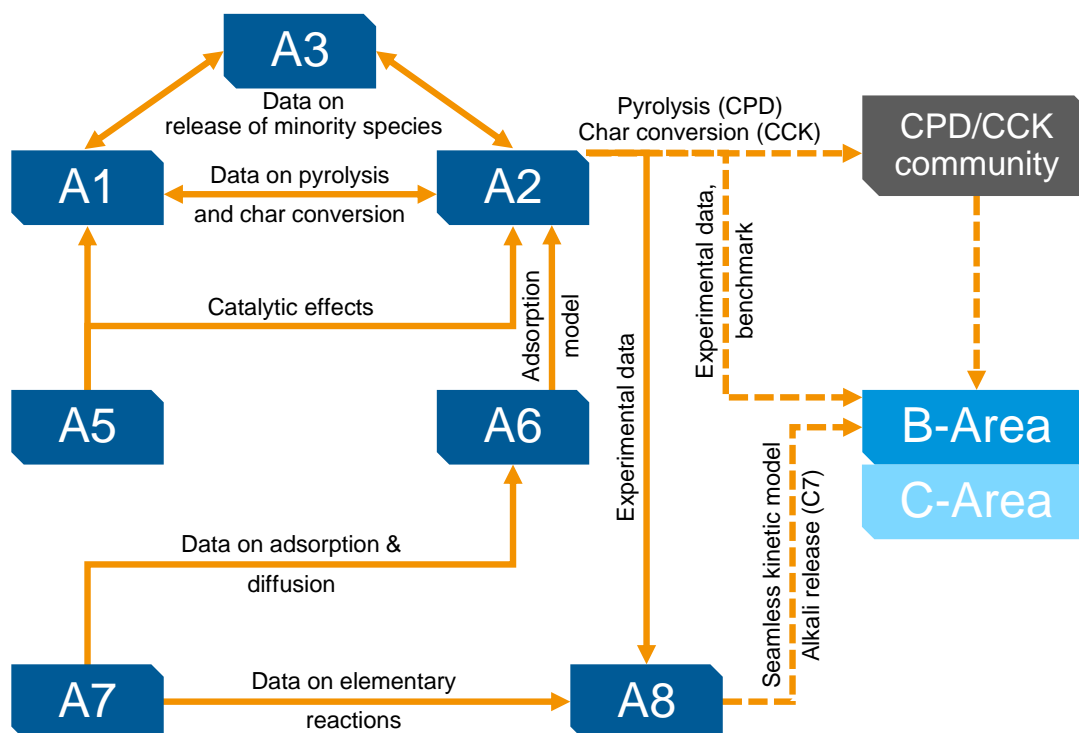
A3

Data on release of minority species

A1

Data on pyrolysis and char conversion

A2

Pyrolysis (CPD) Char conversion (CCK)

CPD/CCK community

Experimental data, benchmark

Catalytic effects

Adsorption model

Experimental data

A5

A6

B-Area

C-Area

Seamless kinetic model Alkali release (C7)

Data on adsorption & diffusion

A7

Data on elementary reactions

A8